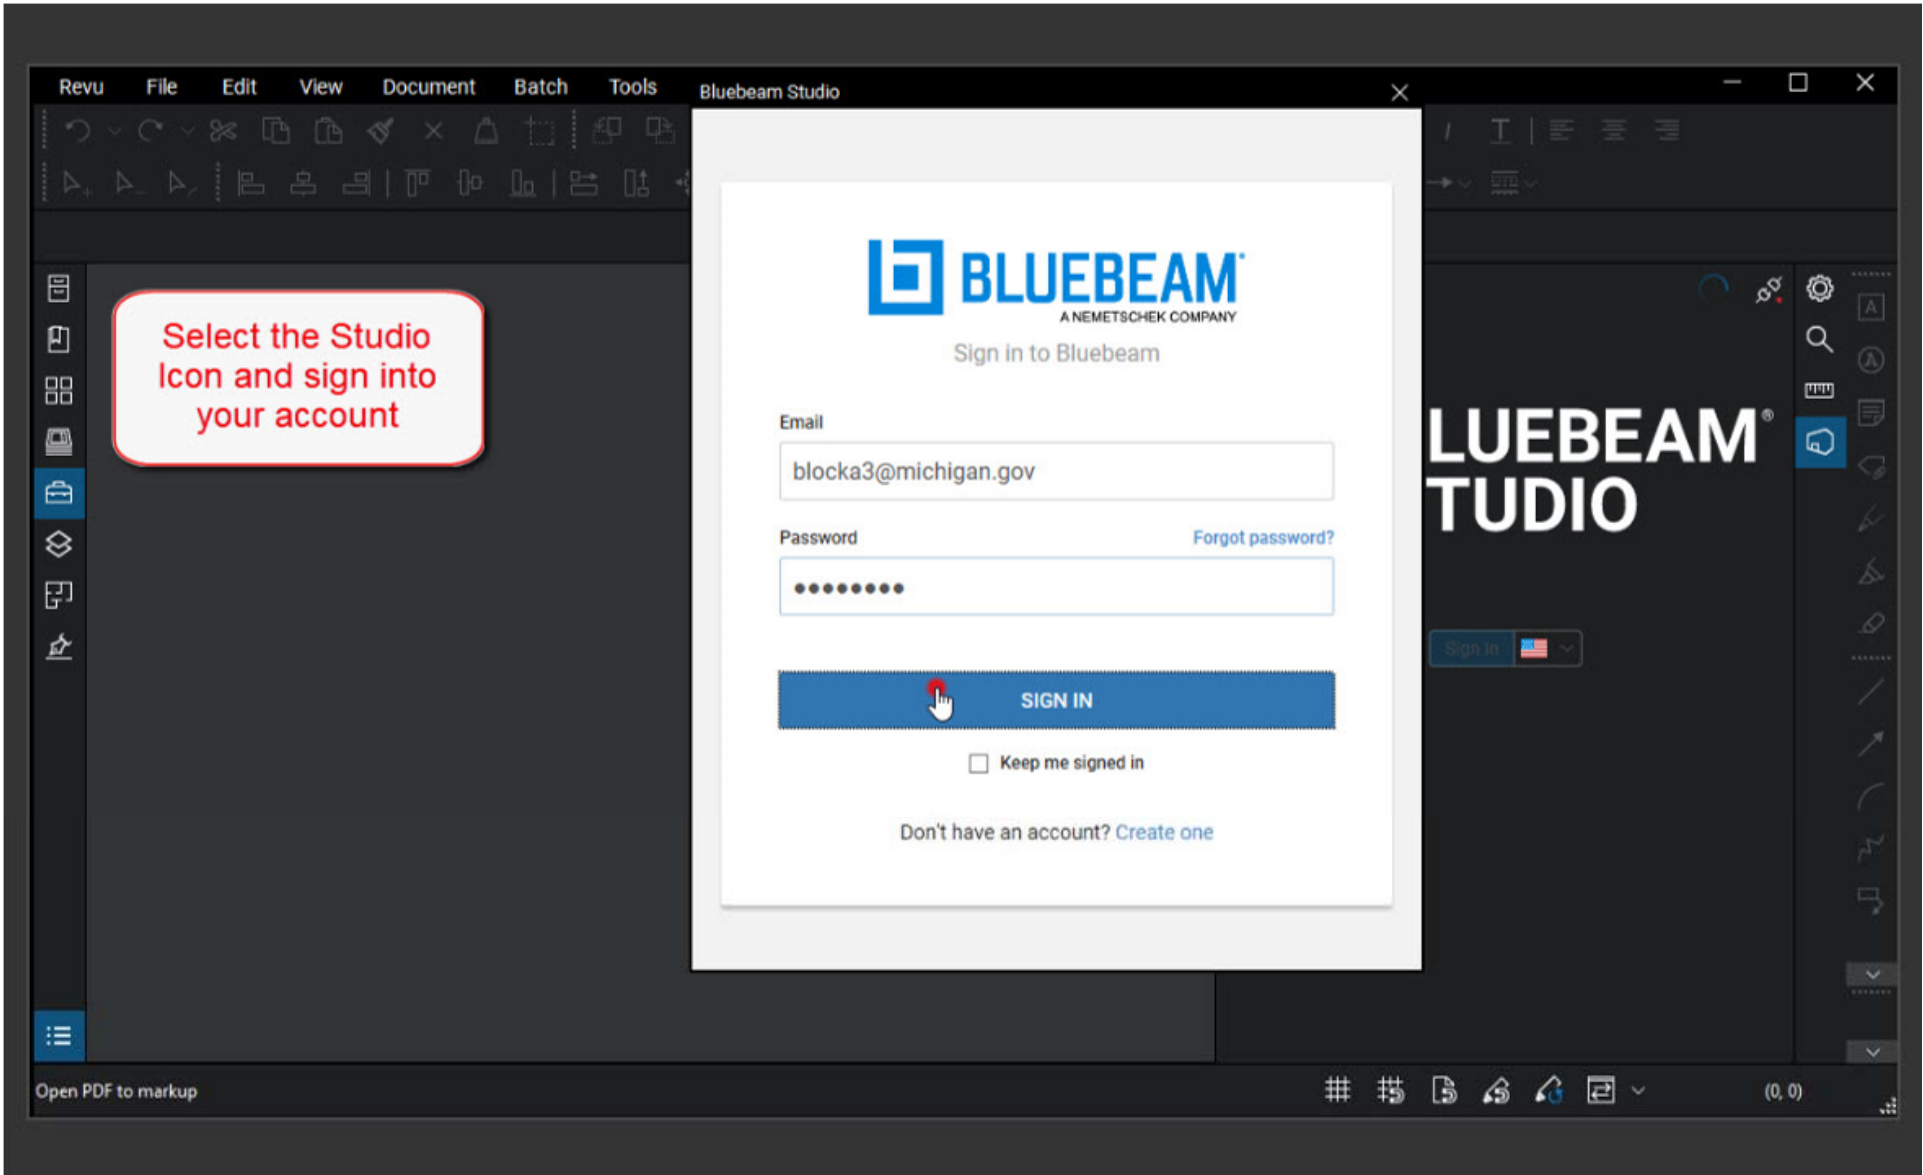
Revu File Edit View Document Batch Tools

Bluebeam Studio

Select the Studio Icon and sign into your account

BLUEBEAM®
A NEMETSCHEK COMPANY

Sign in to Bluebeam

Email

blocka3@michigan.gov

Password

Forgot password?

••••••••

SIGN IN

Keep me signed in

Don't have an account? Create one

LUEBEAM®
TUDIO

Sign In

Open PDF to markup

(0, 0)